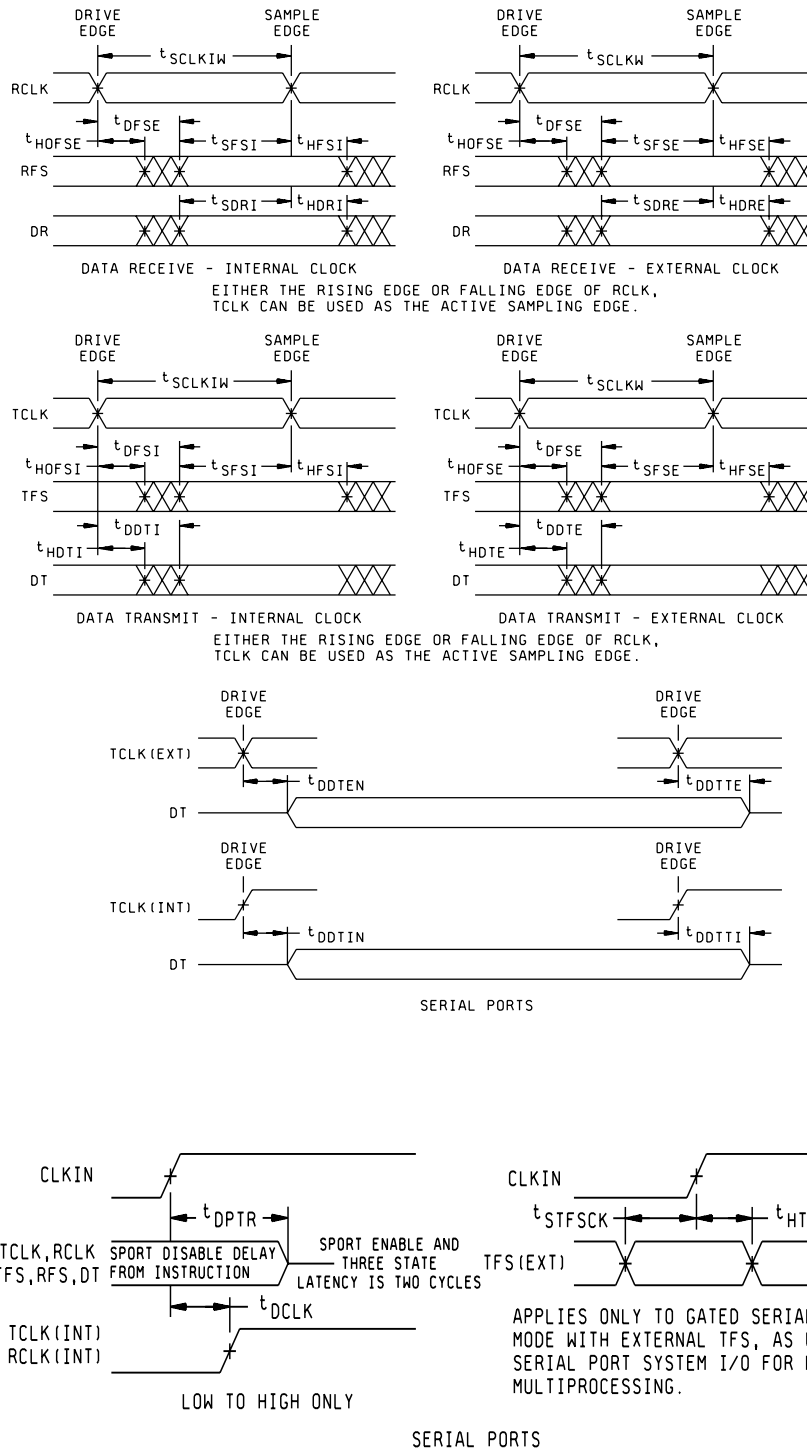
DRIVE EDGE

SAMPLE EDGE

$t_{SCLKIW}$

RCLK

$t_{HOFSE}$

$t_{DFSE}$

$t_{SFSI}$

$t_{HFSI}$

RFS

$t_{SDRI}$

$t_{HDRI}$

DR

DATA RECEIVE - INTERNAL CLOCK

DRIVE EDGE

SAMPLE EDGE

$t_{SCLKW}$

RCLK

$t_{HOFSE}$

$t_{DFSE}$

$t_{SFSE}$

$t_{HFSE}$

RFS

$t_{SDRE}$

$t_{HDRE}$

DR

DATA RECEIVE - EXTERNAL CLOCK

EITHER THE RISING EDGE OR FALLING EDGE OF RCLK, TCLK CAN BE USED AS THE ACTIVE SAMPLING EDGE.

DRIVE EDGE

SAMPLE EDGE

$t_{SCLKIW}$

TCLK

$t_{HOFSI}$

$t_{DFSI}$

$t_{SFSI}$

$t_{HFSI}$

TFS

$t_{HDTI}$

$t_{DDTI}$

DT

DATA TRANSMIT - INTERNAL CLOCK

DRIVE EDGE

SAMPLE EDGE

$t_{SCLKW}$

TCLK

$t_{HOFSE}$

$t_{DFSE}$

$t_{SFSE}$

$t_{HFSE}$

TFS

$t_{HDTE}$

$t_{DDTE}$

DT

DATA TRANSMIT - EXTERNAL CLOCK

EITHER THE RISING EDGE OR FALLING EDGE OF RCLK, TCLK CAN BE USED AS THE ACTIVE SAMPLING EDGE.

DRIVE EDGE

DRIVE EDGE

TCLK(EXT)

$t_{DDTEN}$

$t_{DDTTE}$

DT

DRIVE EDGE

DRIVE EDGE

TCLK(INT)

$t_{DDTIN}$

$t_{DDTTI}$

DT

SERIAL PORTS

CLKIN

$t_{DPTR}$

TCLK,RCLK
TFS,RFS,DT

SPORT DISABLE DELAY FROM INSTRUCTION

SPORT ENABLE AND THREE STATE LATENCY IS TWO CYCLES

$t_{DCLK}$

TCLK(INT)
RCLK(INT)

LOW TO HIGH ONLY

CLKIN

$t_{STFSCK}$

$t_{HT}$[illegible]

TFS(EXT)

APPLIES ONLY TO GATED SERIA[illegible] MODE WITH EXTERNAL TFS, AS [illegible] SERIAL PORT SYSTEM I/O FOR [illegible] MULTIPROCESSING.

SERIAL PORTS